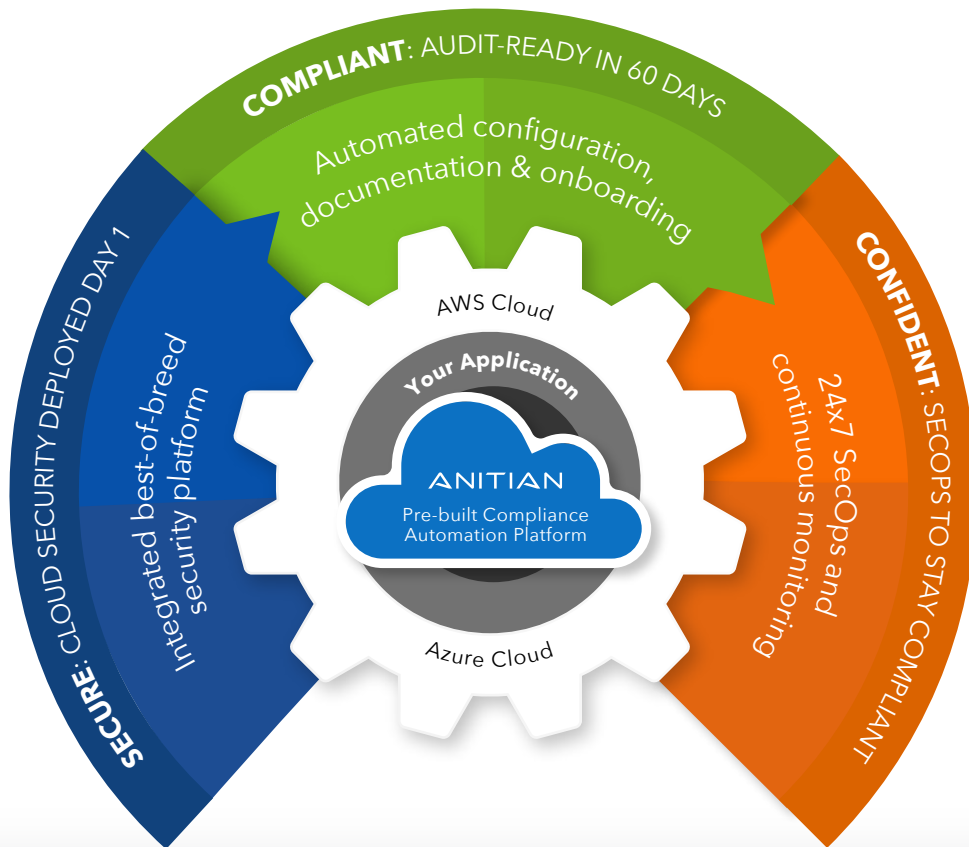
COMPLIANT: AUDIT-READY IN 60 DAYS

Automated configuration, documentation & onboarding

SECURE: CLOUD SECURITY DEPLOYED DAY 1

Integrated best-of-breed security platform

CONFIDENT: SECOPS TO STAY COMPLIANT

24x7 SecOps and continuous monitoring

AWS Cloud

Your Application

ANITIAN

Pre-built Compliance Automation Platform

Azure Cloud